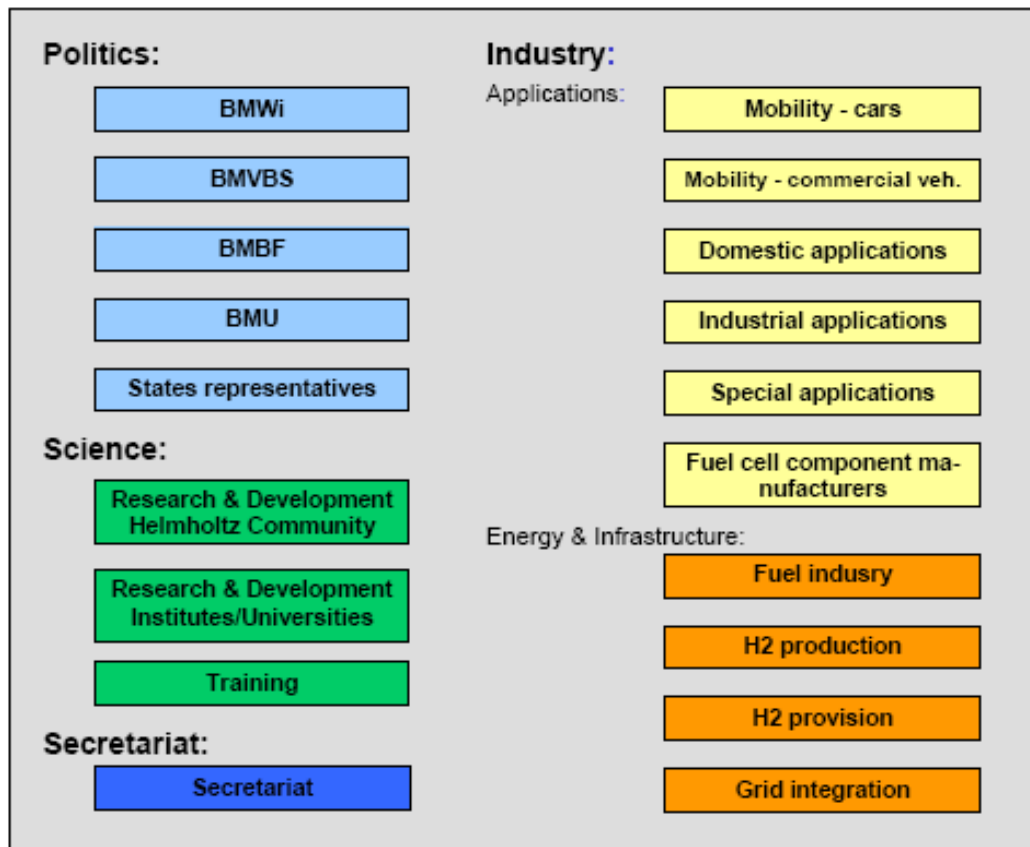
Politics:

BMWi

BMVBS

BMBF

BMU

States representatives

Science:

Research & Development Helmholtz Community

Research & Development Institutes/Universities

Training

Secretariat:

Secretariat

Industry:

Applications:

Mobility - cars

Mobility - commercial veh.

Domestic applications

Industrial applications

Special applications

Fuel cell component manufacturers

Energy & Infrastructure:

Fuel indusry

H2 production

H2 provision

Grid integration